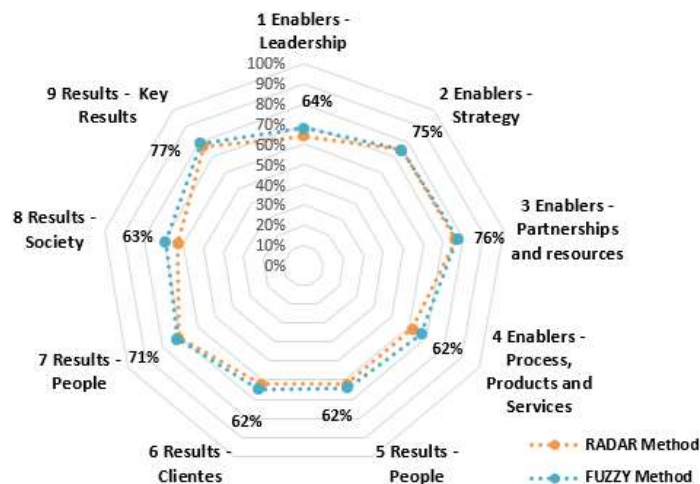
1 Enablers - Leadership

100%
90%
80%
70%
60%
50%
40%
30%
20%
10%
0%

64%

2 Enablers - Strategy

75%

3 Enablers - Partnerships and resources

76%

4 Enablers - Process, Products and Services

62%

5 Results - People

62%

6 Results - Clientes

62%

7 Results - People

71%

8 Results - Society

63%

9 Results - Key Results

77%

RADAR Method
FUZZY Method